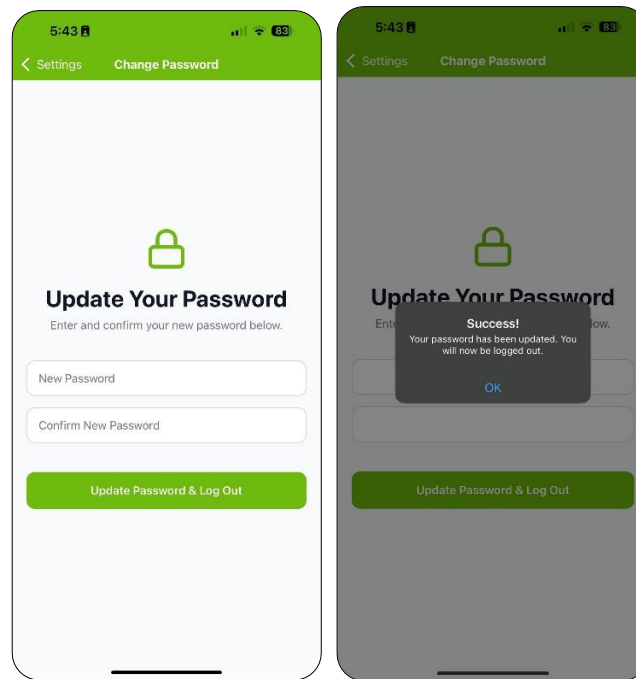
5:43 83

Settings Change Password

Update Your Password

Enter and confirm your new password below.

New Password

Confirm New Password

Update Password & Log Out

5:43 83

Settings Change Password

Update Your Password

Ente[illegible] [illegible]low.

Success!

Your password has been updated. You will now be logged out.

OK

Update Password & Log Out